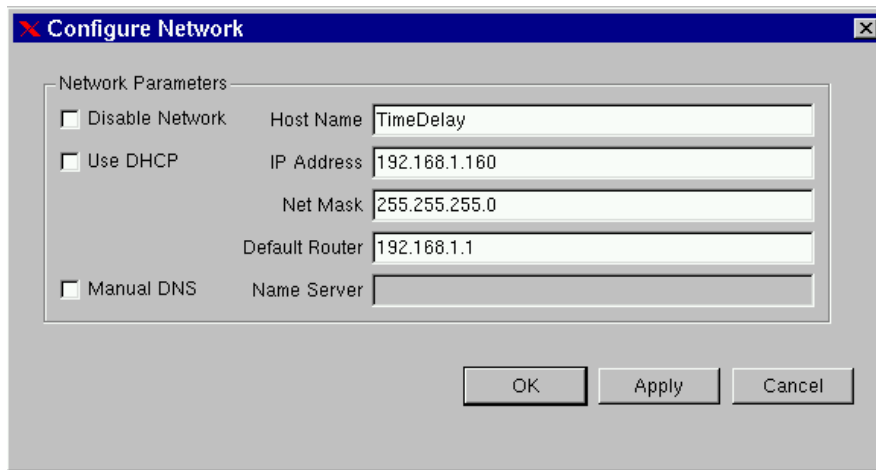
Configure Network

Network Parameters

Disable Network

Host Name TimeDelay

Use DHCP

IP Address 192.168.1.160

Net Mask 255.255.255.0

Default Router 192.168.1.1

Manual DNS

Name Server

OK

Apply

Cancel